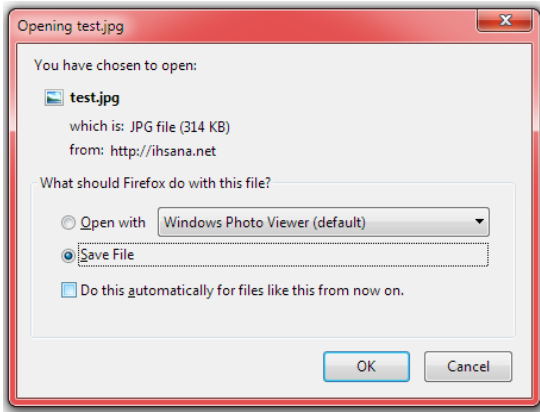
Opening test.jpg

You have chosen to open:

test.jpg

which is: JPG file (314 KB)

from: http://ihsana.net

What should Firefox do with this file?

Open with Windows Photo Viewer (default)

Save File

Do this automatically for files like this from now on.

OK

Cancel